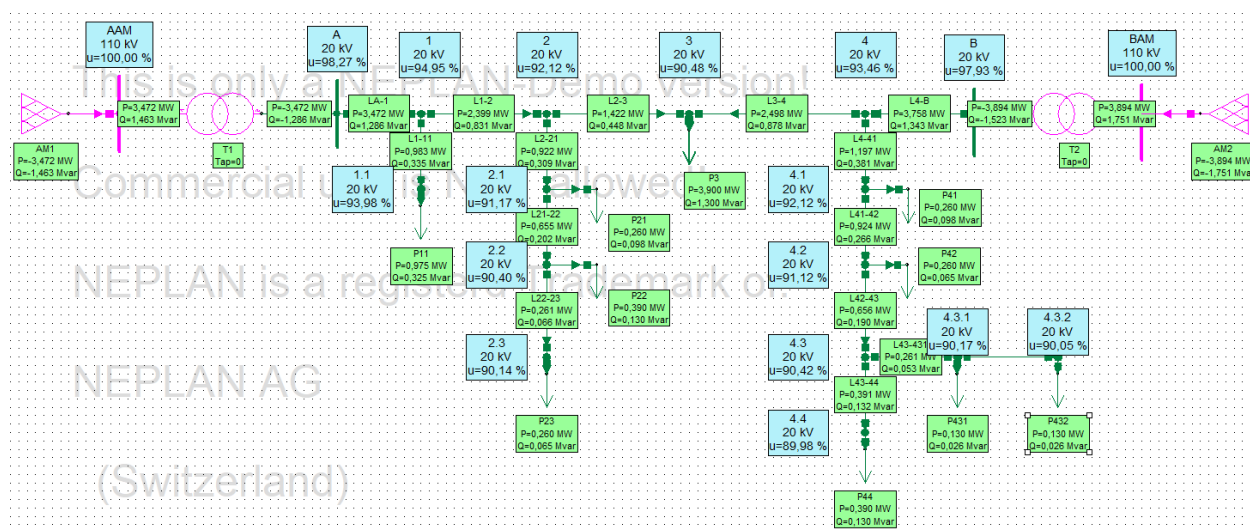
AAM
110 kV
u=100,00 %

A
20 kV
u=98,27 %

1
20 kV
u=94,95 %

2
20 kV
u=92,12 %

3
20 kV
u=90,48 %

4
20 kV
u=93,46 %

B
20 kV
u=97,93 %

BAM
110 kV
u=100,00 %

This is only a NEPLAN-Demo version!

P=3,472 MW
Q=1,463 Mvar

P=-3,472 MW
Q=-1,286 Mvar

LA-1
P=3,472 MW
Q=1,286 Mvar

L1-2
P=2,399 MW
Q=0,831 Mvar

L2-3
P=1,422 MW
Q=0,448 Mvar

L3-4
P=2,498 MW
Q=0,878 Mvar

L4-B
P=3,758 MW
Q=1,343 Mvar

P=-3,894 MW
Q=-1,523 Mvar

P=3,894 MW
Q=1,751 Mvar

AM1
P=-3,472 MW
Q=-1,463 Mvar

T1
Tap=0

L1-11
P=0,983 MW
Q=0,335 Mvar

L2-21
P=0,922 MW
Q=0,309 Mvar

L4-41
P=1,197 MW
Q=0,381 Mvar

T2
Tap=0

AM2
P=-3,894 MW
Q=-1,751 Mvar

Commercial use is Not allowed!

1.1
20 kV
u=93,98 %

2.1
20 kV
u=91,17 %

P3
P=3,900 MW
Q=1,300 Mvar

4.1
20 kV
u=92,12 %

P41
P=0,260 MW
Q=0,098 Mvar

L21-22
P=0,655 MW
Q=0,202 Mvar

P21
P=0,260 MW
Q=0,098 Mvar

L41-42
P=0,924 MW
Q=0,266 Mvar

P11
P=0,975 MW
Q=0,325 Mvar

2.2
20 kV
u=90,40 %

4.2
20 kV
u=91,12 %

P42
P=0,260 MW
Q=0,065 Mvar

NEPLAN is a registered trademark of

L22-23
P=0,261 MW
Q=0,066 Mvar

P22
P=0,390 MW
Q=0,130 Mvar

L42-43
P=0,656 MW
Q=0,190 Mvar

4.3.1
20 kV
u=90,17 %

4.3.2
20 kV
u=90,05 %

2.3
20 kV
u=90,14 %

NEPLAN AG

4.3
20 kV
u=90,42 %

L43-431
P=0,261 MW
Q=0,053 Mvar

L43-44
P=0,391 MW
Q=0,132 Mvar

P23
P=0,260 MW
Q=0,065 Mvar

4.4
20 kV
u=89,98 %

P431
P=0,130 MW
Q=0,026 Mvar

P432
P=0,130 MW
Q=0,026 Mvar

(Switzerland)

P44
P=0,390 MW
Q=0,130 Mvar